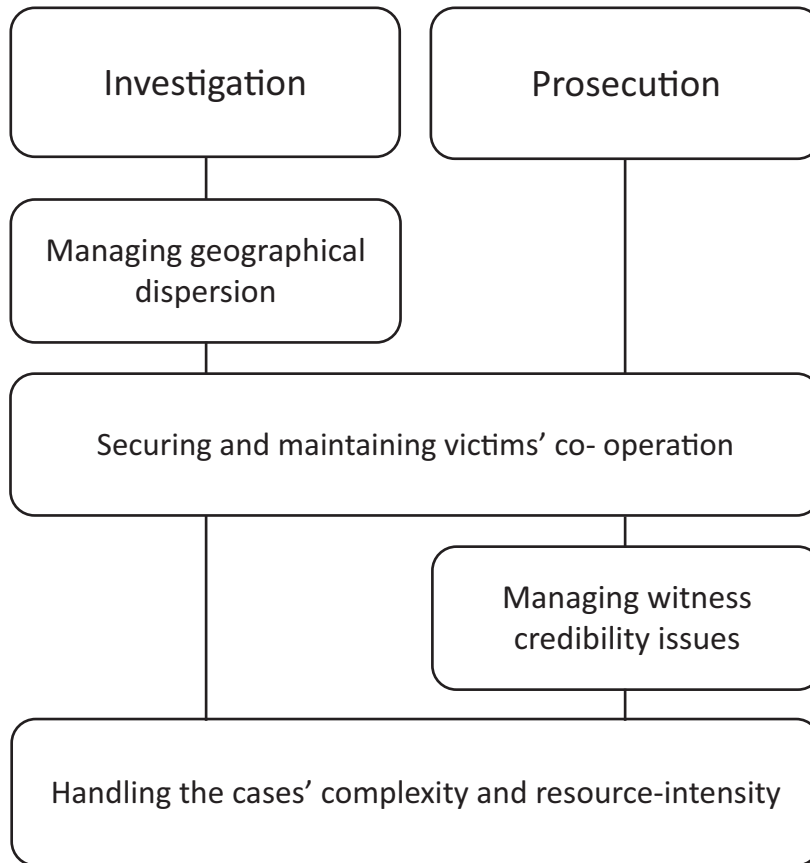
Investigation

Prosecution

Managing geographical dispersion

Securing and maintaining victims' co- operation

Managing witness credibility issues

Handling the cases' complexity and resource-intensity